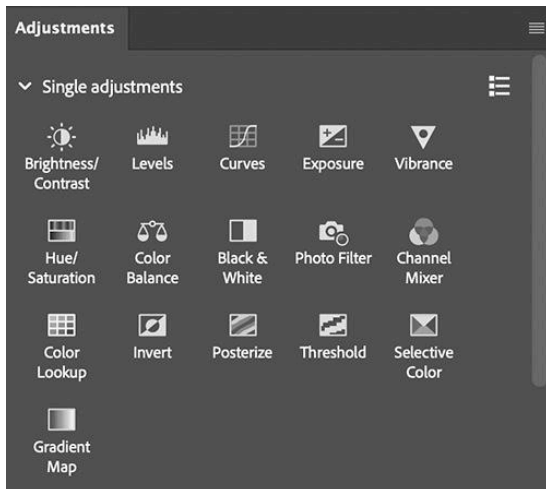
Adjustments

Single adjustments

Brightness/ Contrast
Levels
Curves
Exposure
Vibrance

Hue/ Saturation
Color Balance
Black & White
Photo Filter
Channel Mixer

Color Lookup
Invert
Posterize
Threshold
Selective Color

Gradient Map